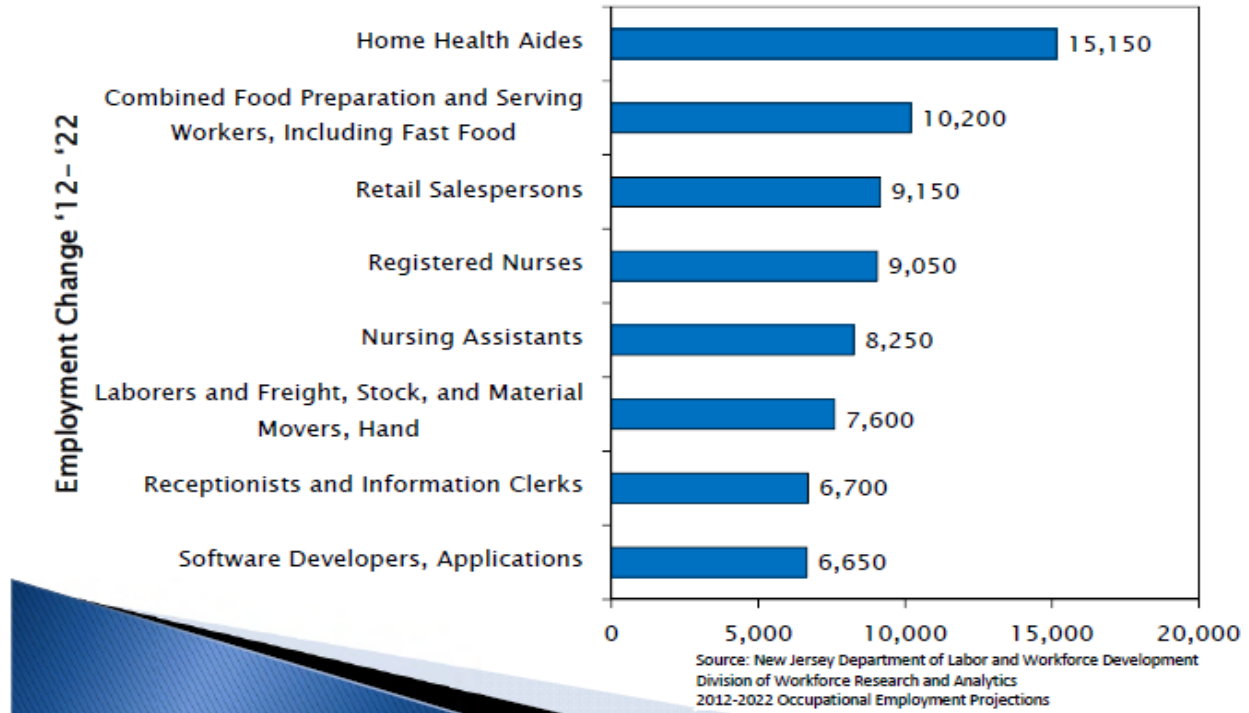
Employment Change '12– '22

Home Health Aides 15,150

Combined Food Preparation and Serving Workers, Including Fast Food 10,200

Retail Salespersons 9,150

Registered Nurses 9,050

Nursing Assistants 8,250

Laborers and Freight, Stock, and Material Movers, Hand 7,600

Receptionists and Information Clerks 6,700

Software Developers, Applications 6,650

0 5,000 10,000 15,000 20,000

Source: New Jersey Department of Labor and Workforce Development
Division of Workforce Research and Analytics
2012-2022 Occupational Employment Projections